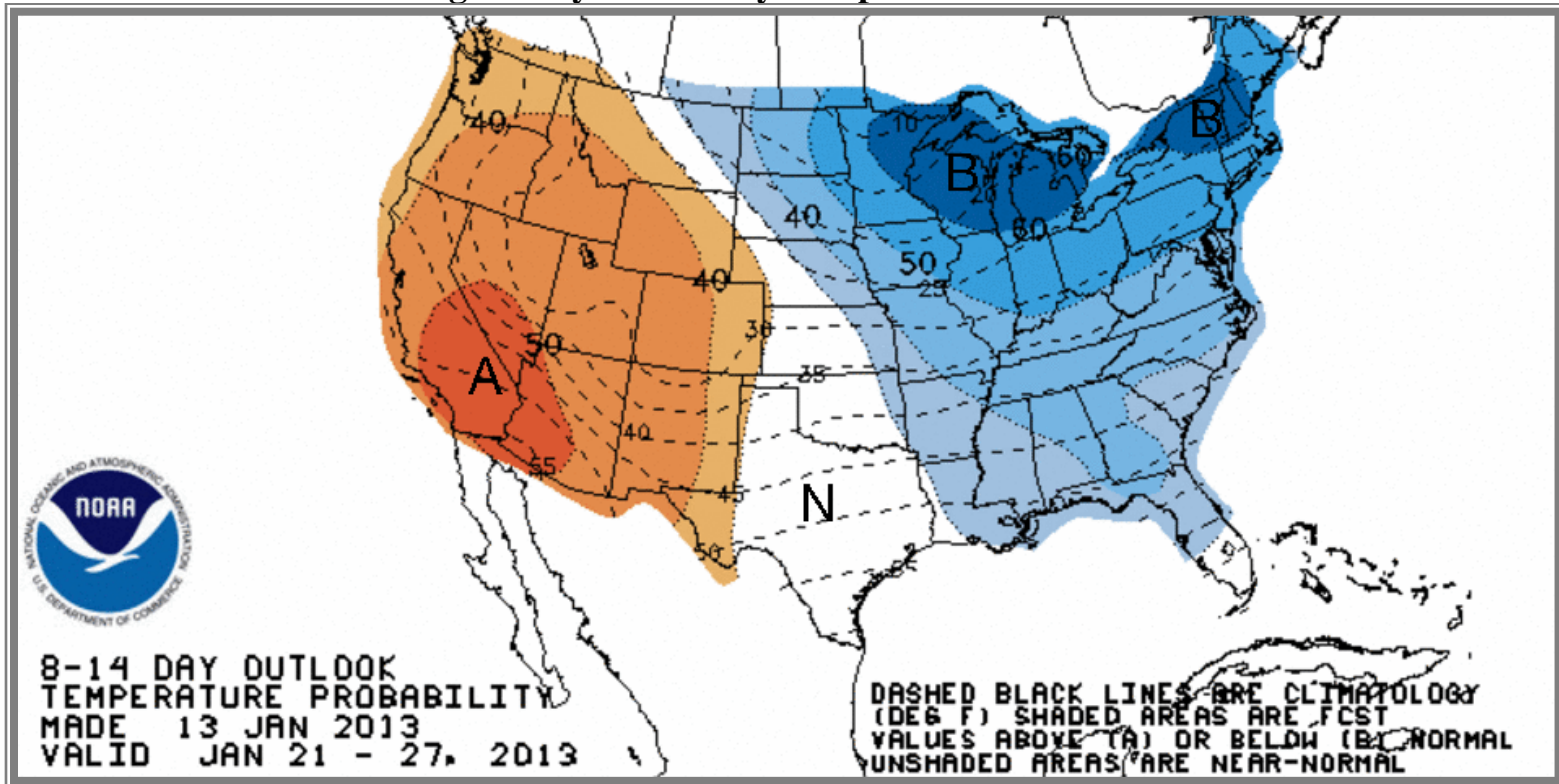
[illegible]

40
40
50
A
40
35
45
50
30
35
N
40
50
25
B
10
20
60
60
B

NOAA
NATIONAL OCEANIC AND ATMOSPHERIC ADMINISTRATION
U.S. DEPARTMENT OF COMMERCE

8-14 DAY OUTLOOK
TEMPERATURE PROBABILITY
MADE 13 JAN 2013
VALID JAN 21 - 27, 2013

DASHED BLACK LINES ARE CLIMATOLOGY (DEG F) SHADED AREAS ARE FCST VALUES ABOVE (A) OR BELOW (B) NORMAL UNSHADED AREAS ARE NEAR-NORMAL